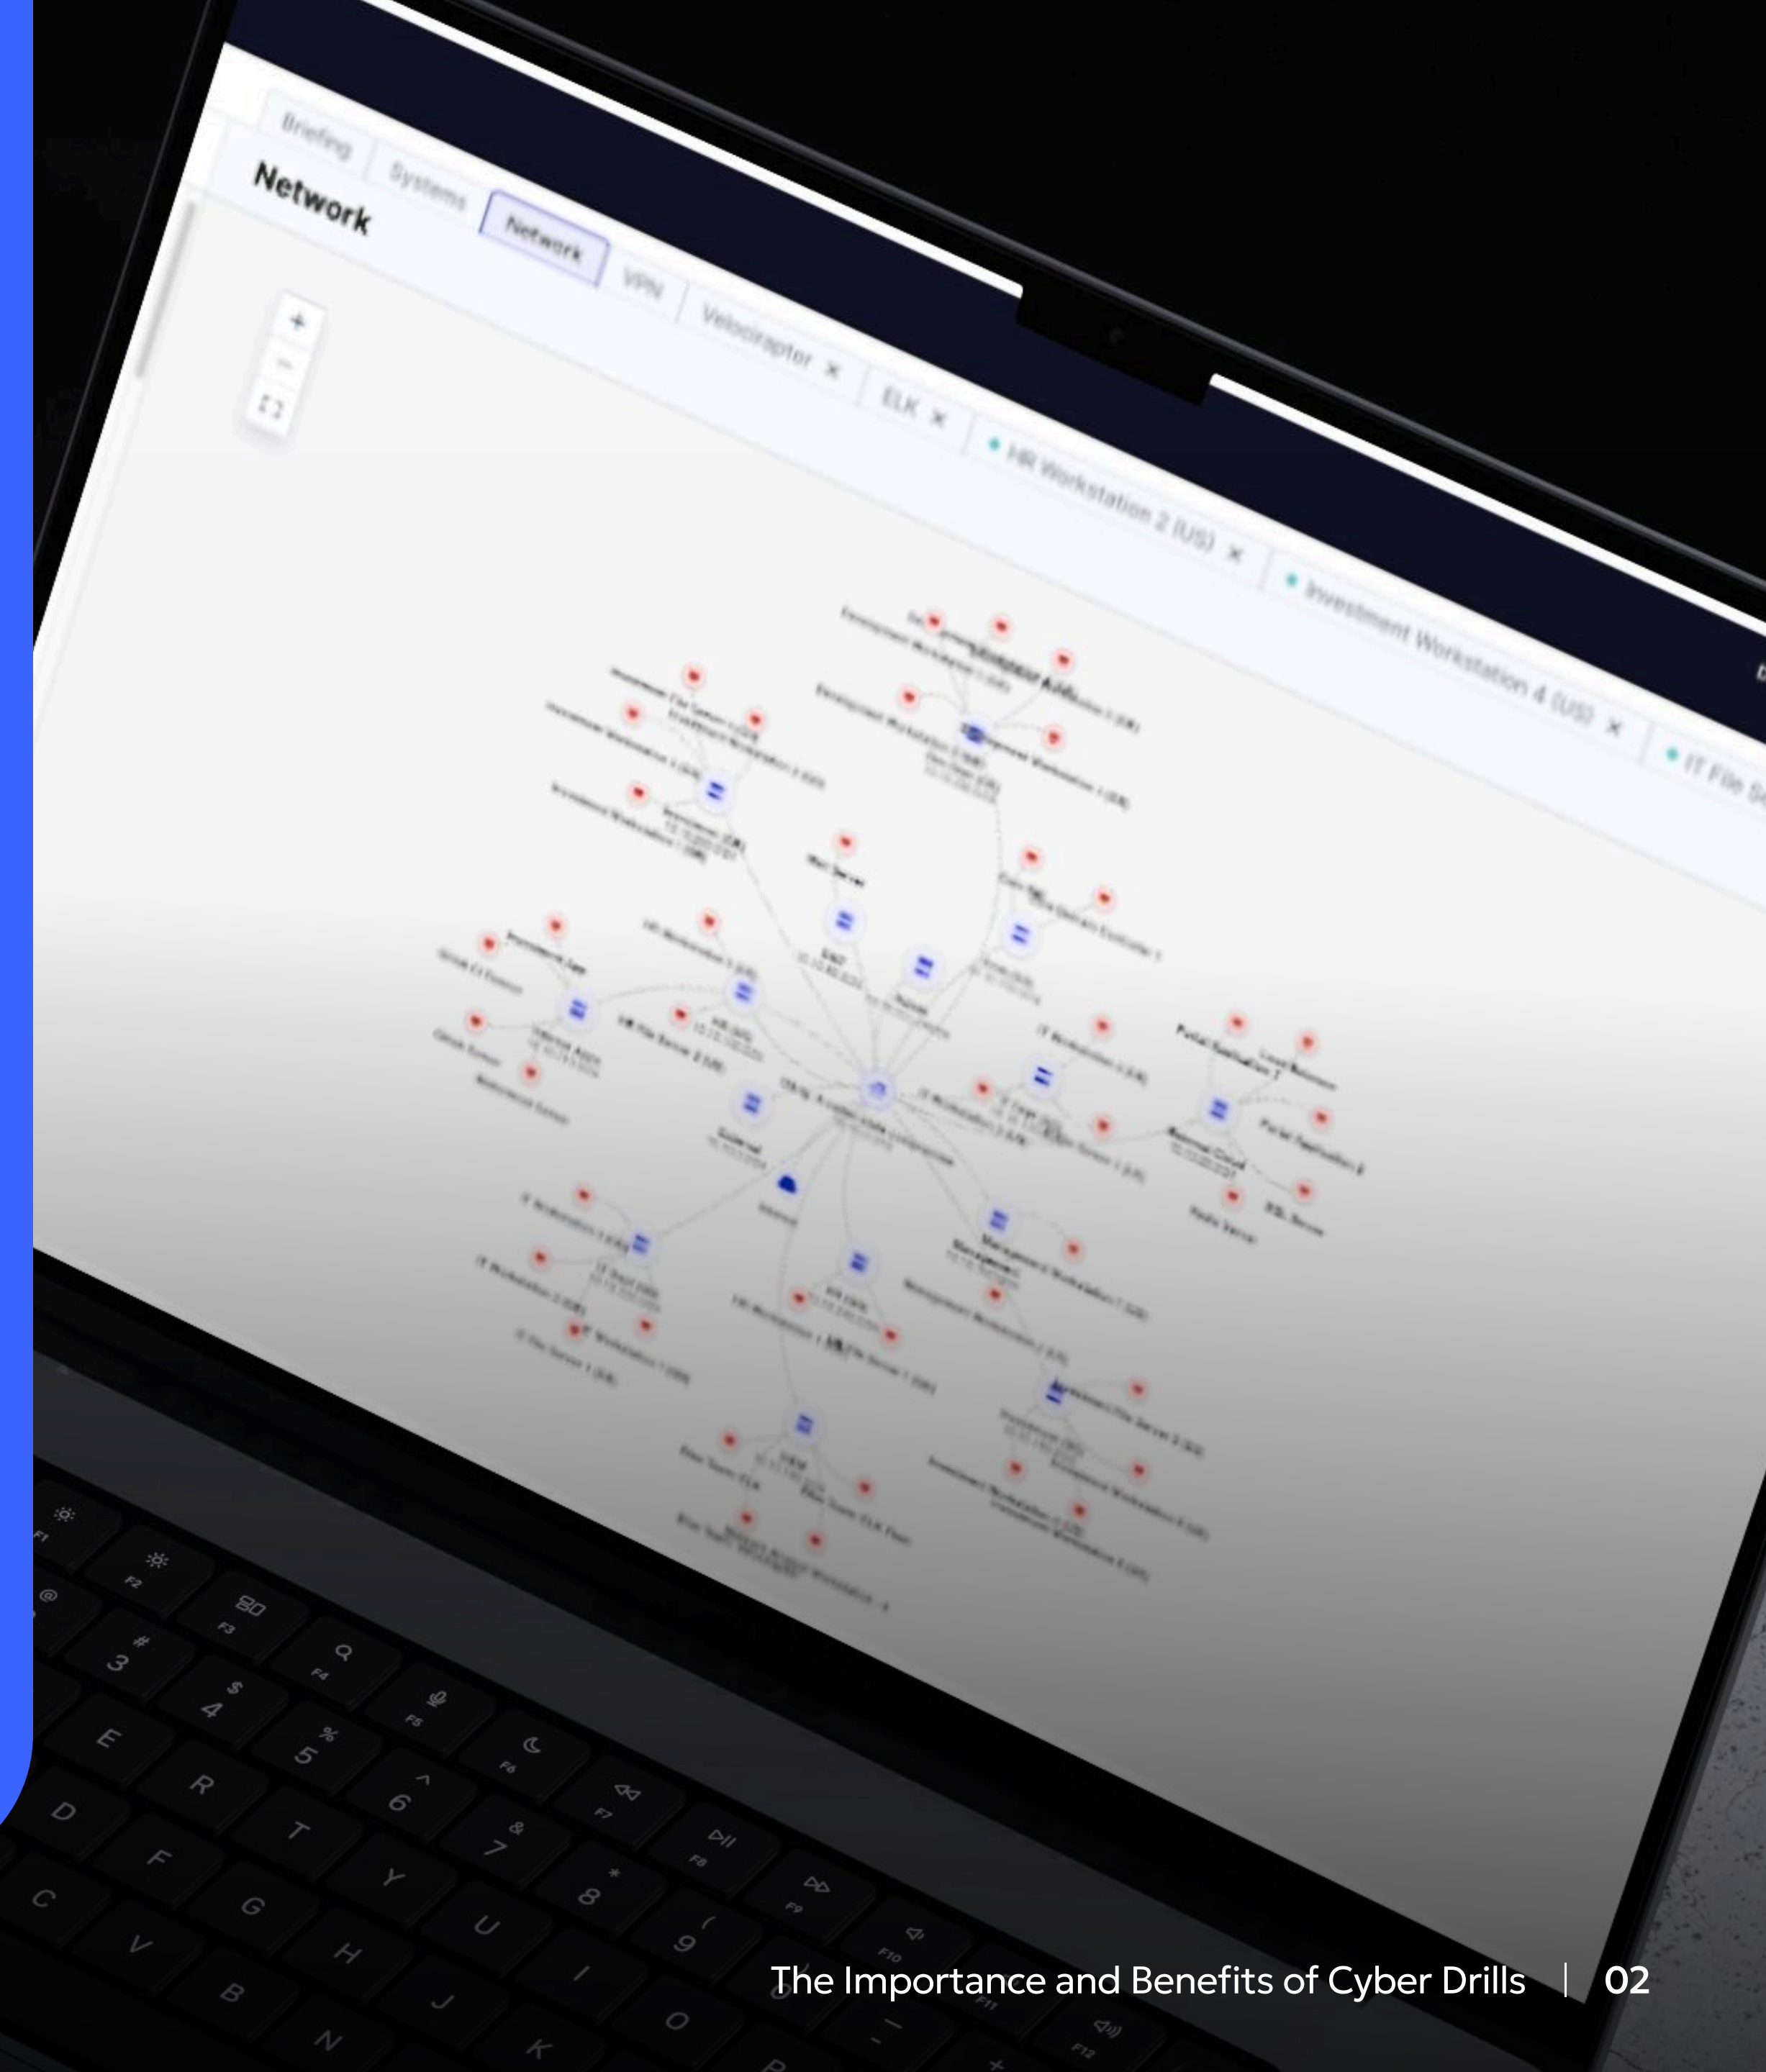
Briefing

Systems

Network

VPN

Velociraptor ×

ELK ×

HR Workstation 2 (US) ×

Investment Workstation 4 (US) ×

IT File S

Network

+

−

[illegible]

F1

F2

F3

F4

F5

F6

F7

F8

F9

F10

F11

F12

@

#
3

$
4

%
5

^
6

&
7

*
8

(
9

E

R

T

Y

U

D

F

G

H

J

K

C

V

B

N

O

The Importance and Benefits of Cyber Drills | 02